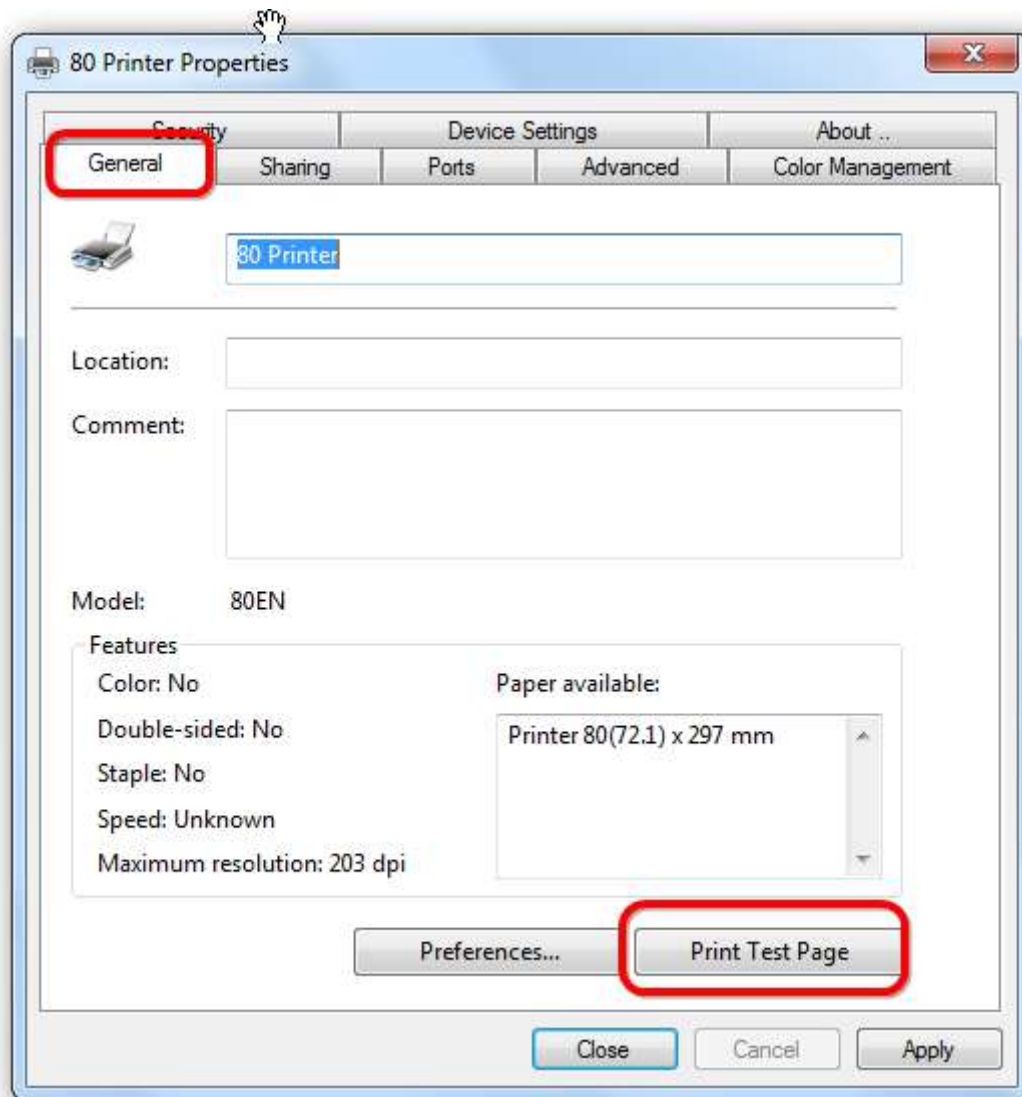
80 Printer Properties

Security
Device Settings
About ..
General
Sharing
Ports
Advanced
Color Management

80 Printer

Location:

Comment:

Model: 80EN

Features
Color: No
Double-sided: No
Staple: No
Speed: Unknown
Maximum resolution: 203 dpi

Paper available:
Printer 80(72.1) x 297 mm

Preferences...
Print Test Page

Close
Cancel
Apply